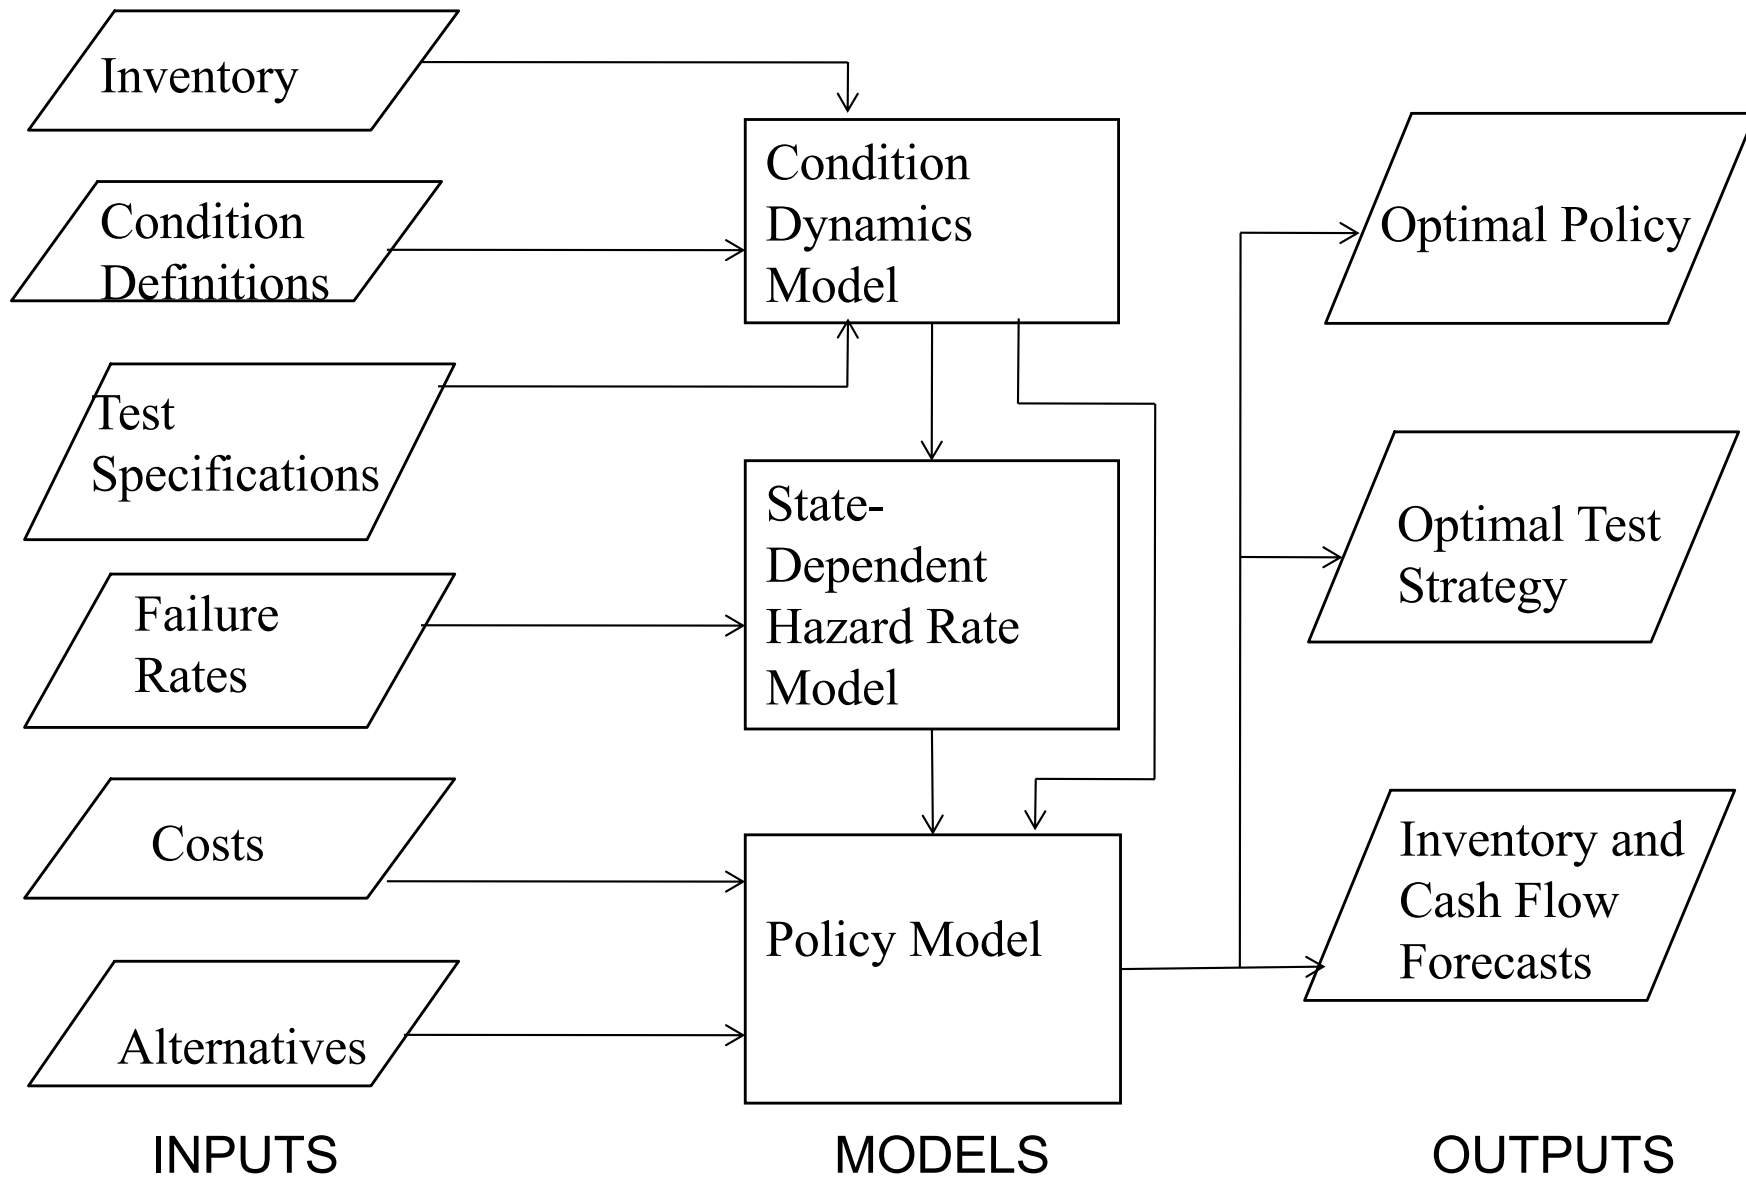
Inventory

Condition Definitions

Test Specifications

Failure Rates

Costs

Alternatives

Condition Dynamics Model

State-Dependent Hazard Rate Model

Policy Model

Optimal Policy

Optimal Test Strategy

Inventory and Cash Flow Forecasts

INPUTS

MODELS

OUTPUTS